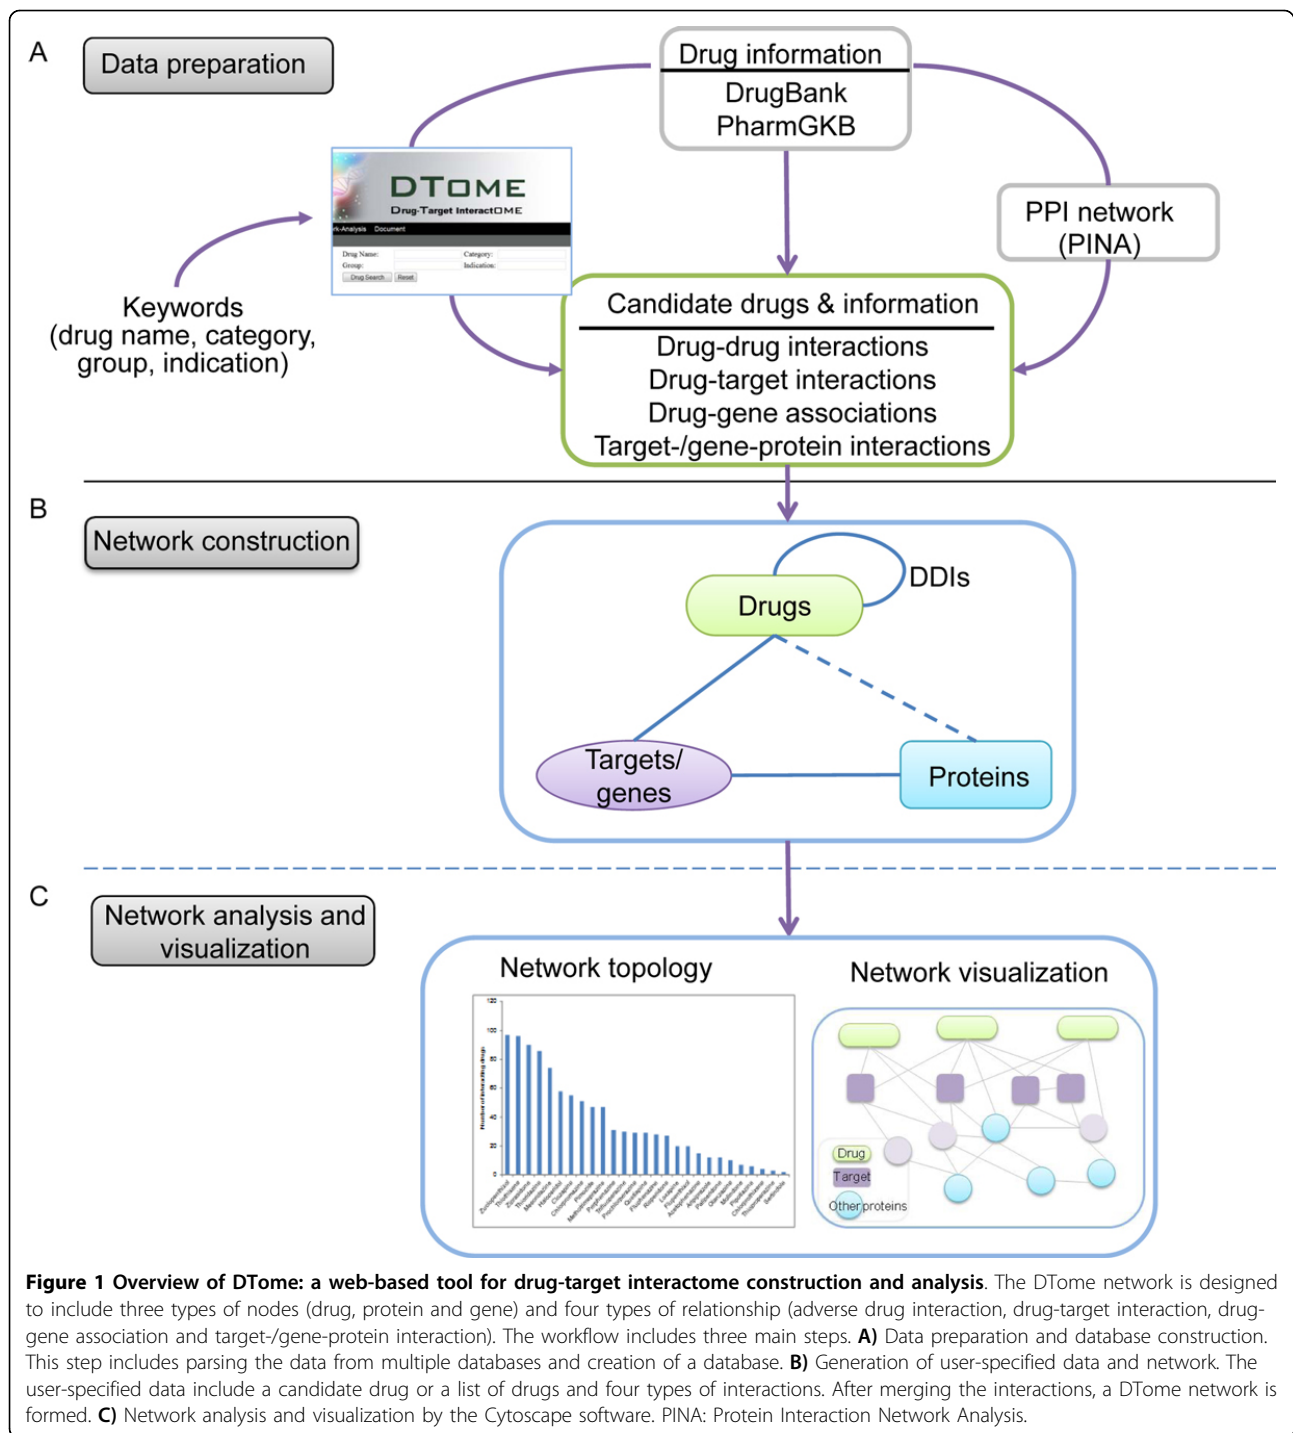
A

Data preparation

Drug information

DrugBank
PharmGKB

DTOME
Drug-Target InteractOME

rk-Analysis Document

Drug Name: Category:
Group: Indication:
Drug Search Reset

PPI network (PINA)

Keywords (drug name, category, group, indication)

Candidate drugs & information

Drug-drug interactions
Drug-target interactions
Drug-gene associations
Target-/gene-protein interactions

B

Network construction

DDIs

Drugs

Targets/ genes

Proteins

C

Network analysis and visualization

Network topology

Network visualization

Drug
Target
Other proteins

**Figure 1 Overview of DTome: a web-based tool for drug-target interactome construction and analysis**. The DTome network is designed to include three types of nodes (drug, protein and gene) and four types of relationship (adverse drug interaction, drug-target interaction, drug-gene association and target-/gene-protein interaction). The workflow includes three main steps. **A)** Data preparation and database construction. This step includes parsing the data from multiple databases and creation of a database. **B)** Generation of user-specified data and network. The user-specified data include a candidate drug or a list of drugs and four types of interactions. After merging the interactions, a DTome network is formed. **C)** Network analysis and visualization by the Cytoscape software. PINA: Protein Interaction Network Analysis.